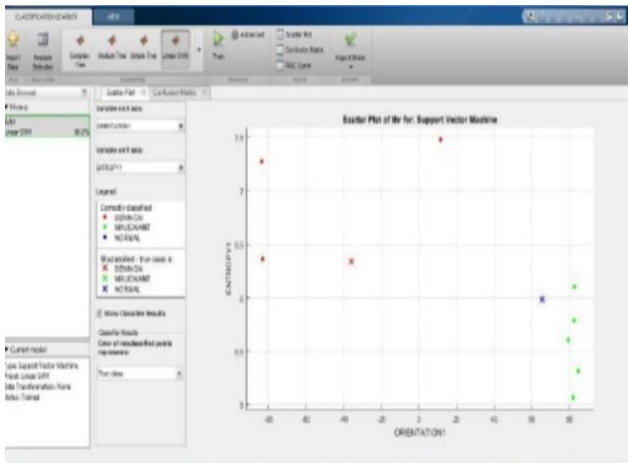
CLASSIFICATION LEARNER

VIEW

Import Data

Feature Selection

Complex Tree

Medium Tree

Simple Tree

Linear SVM

Advanced

Train

Scatter Plot

Confusion Matrix

ROC Curve

Export Model

Data Browser

History

Linear SVM 88.2%

Scatter Plot

Confusion Matrix

Variable on X axis:

ORIENTATION1

Variable on Y axis:

ENTROPY1

Legend

Correctly classified

BENIGN

MALIGNANT

NORMAL

Misclassified - true class is:

BENIGN

MALIGNANT

NORMAL

Show Classifier Results

Classifier Results

Color of misclassified points represents:

True class

Current model

Type: Support Vector Machine

Preset: Linear SVM

Data Transformation: None

Status: Trained

Scatter Plot of file for: Support Vector Machine

ENTROPY1

ORIENTATION1

7.5

7

6.5

6

5.5

5

-60

-40

-20

0

20

40

60

80